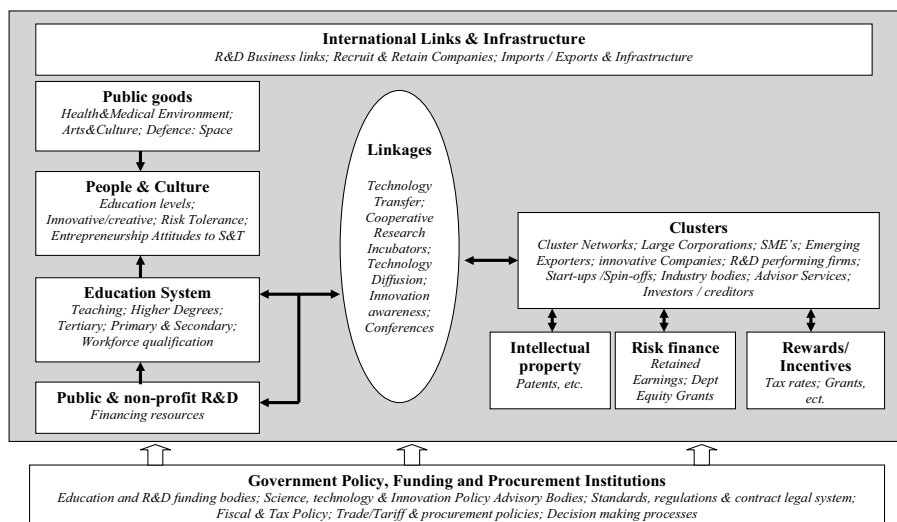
International Links & Infrastructure
R&D Business links; Recruit & Retain Companies; Imports / Exports & Infrastructure

Public goods
Health&Medical Environment; Arts&Culture; Defence: Space

People & Culture
Education levels; Innovative/creative; Risk Tolerance; Entrepreneurship Attitudes to S&T

Education System
Teaching; Higher Degrees; Tertiary; Primary & Secondary; Workforce qualification

Public & non-profit R&D
Financing resources

Linkages
Technology Transfer; Cooperative Research Incubators; Technology Diffusion; Innovation awareness; Conferences

Clusters
Cluster Networks; Large Corporations; SME's; Emerging Exporters; innovative Companies; R&D performing firms; Start-ups /Spin-offs; Industry bodies; Advisor Services; Investors / creditors

Intellectual property
Patents, etc.

Risk finance
Retained Earnings; Dept Equity Grants

Rewards/ Incentives
Tax rates; Grants, ect.

Government Policy, Funding and Procurement Institutions
Education and R&D funding bodies; Science, technology & Innovation Policy Advisory Bodies; Standards, regulations & contract legal system; Fiscal & Tax Policy; Trade/Tariff & procurement policies; Decision making processes